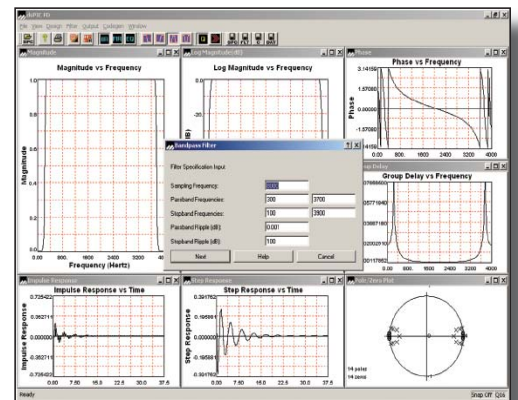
ScopeFIR
File View Design Filter Output Coefficients Window

Magnitude
Magnitude vs Frequency
1.0
0.8
0.6
0.4
0.2
0.0
Magnitude
0.00 800. 1600 2400 3200 4000
Frequency (Hertz)

Log Magnitude(dB)
Log Magnitude vs Frequency
(dB)

Phase
Phase vs Frequency
3.14159
1.57080
0.00000
-1.57080
-3.14159
Phase
0.00 800. 1600 2400 3200 4000

Group Delay
Group Delay vs Frequency
0.00 800. 1600 2400 3200 4000

Bandpass Filter
Filter Specification Input
Sampling Frequency: 8000
Passband Frequencies: 300 3700
Stopband Frequencies: 100 3900
Passband Ripple (dB): 0.001
Stopband Ripple (dB): 100
Next Help Cancel

Impulse Response
Impulse Response vs Time
0.735422
0.367711
0.000000
-0.367711
-0.735422
Impulse Response
0.00 7.50 15.0 22.5 30.0 37.5

Step Response
Step Response vs Time
0.391762
0.195881
0.000000
-0.195881
-0.391762
Step Response
0.00 7.50 15.0 22.5 30.0 37.5

Pole/Zero Plot
14 poles
14 zeros

Ready
Snap Off